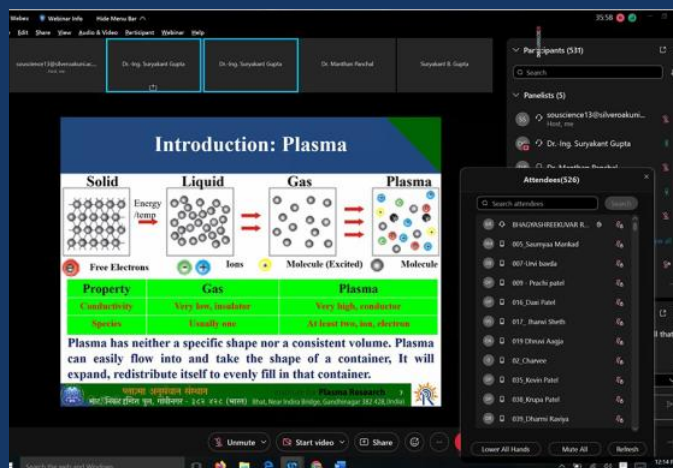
Webex Webinar Info Hide Menu Bar
Edit Share View Audio & Video Participant Webinar Help
35:58

souscience13@silveroakuniv... Host, me
Dr.-Ing. Suryakant Gupta
Dr.-Ing. Suryakant Gupta
Dr. Manthan Panchal
Suryakant B. Gupta

Introduction: Plasma

Solid
Liquid
Gas
Plasma
Energy /temp

Free Electrons
Ions
Molecule (Excited)
Molecule

| Property | Gas | Plasma |
|---|---|---|
| Conductivity | Very low, insulator | Very high, conductor |
| Species | Usually one | At least two, ion, electron |

Plasma has neither a specific shape nor a consistent volume. Plasma can easily flow into and take the shape of a container, It will expand, redistribute itself to evenly fill in that container.

प्लाज्मा अनुसंधान संस्थान
Plasma Research
Bhat, Near Indira Bridge, Gandhinagar 382 428, (India)

Participants (531)
Search
Panelists (5)
souscience13@silveroakuni... Host, me
Dr.-Ing. Suryakant Gupta
Dr. Manthan Panchal

Attendees(526)
Search attendees
Search
BHAGYASHREEKUVAR R...
005_Saumyaa Mankad
007-Urvi baeda
009 - Prachi patel
016_Daxi Patel
017_ Jhanvi Sheth
019 Dhruvi Aagja
02_Charvee
035_Kevin Patel
038_Krupa Patel
039_Dharmi Raiya
Lower All Hands
Mute All
Refresh

Unmute
Start video
Share

Search the web and Windows
12:14